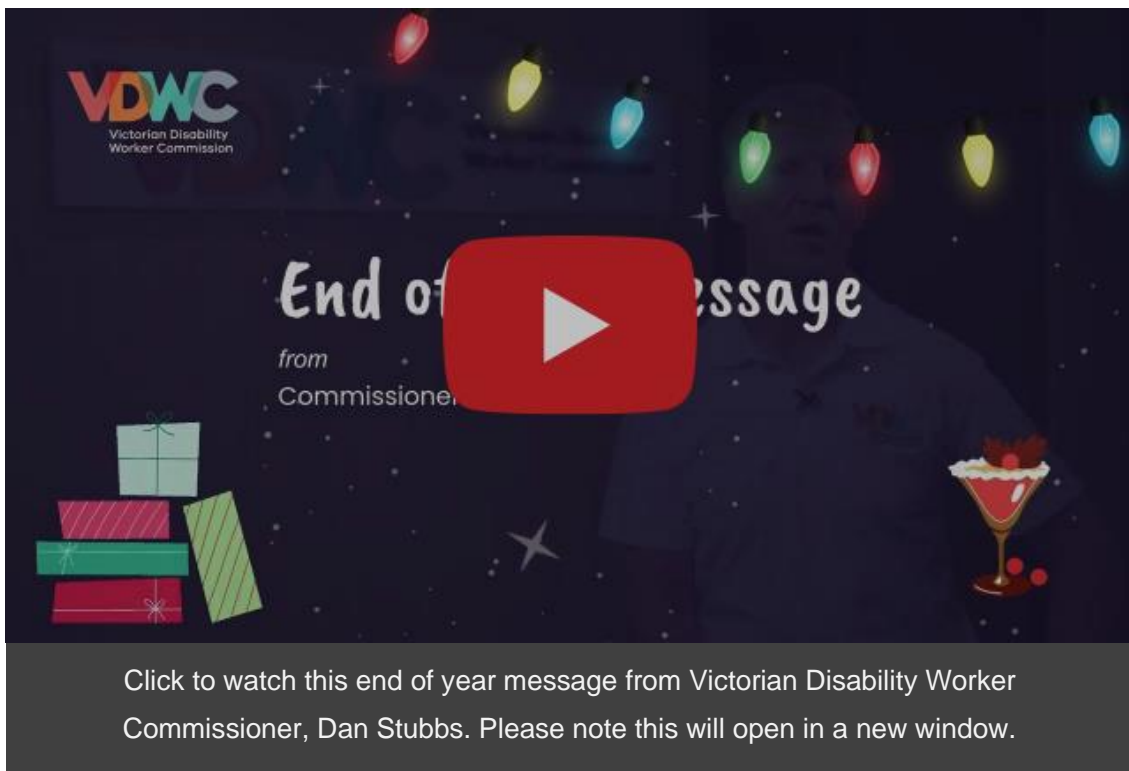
VDWC
Victorian Disability Worker Commission

End of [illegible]essage

from
Commissione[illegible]

Click to watch this end of year message from Victorian Disability Worker Commissioner, Dan Stubbs. Please note this will open in a new window.